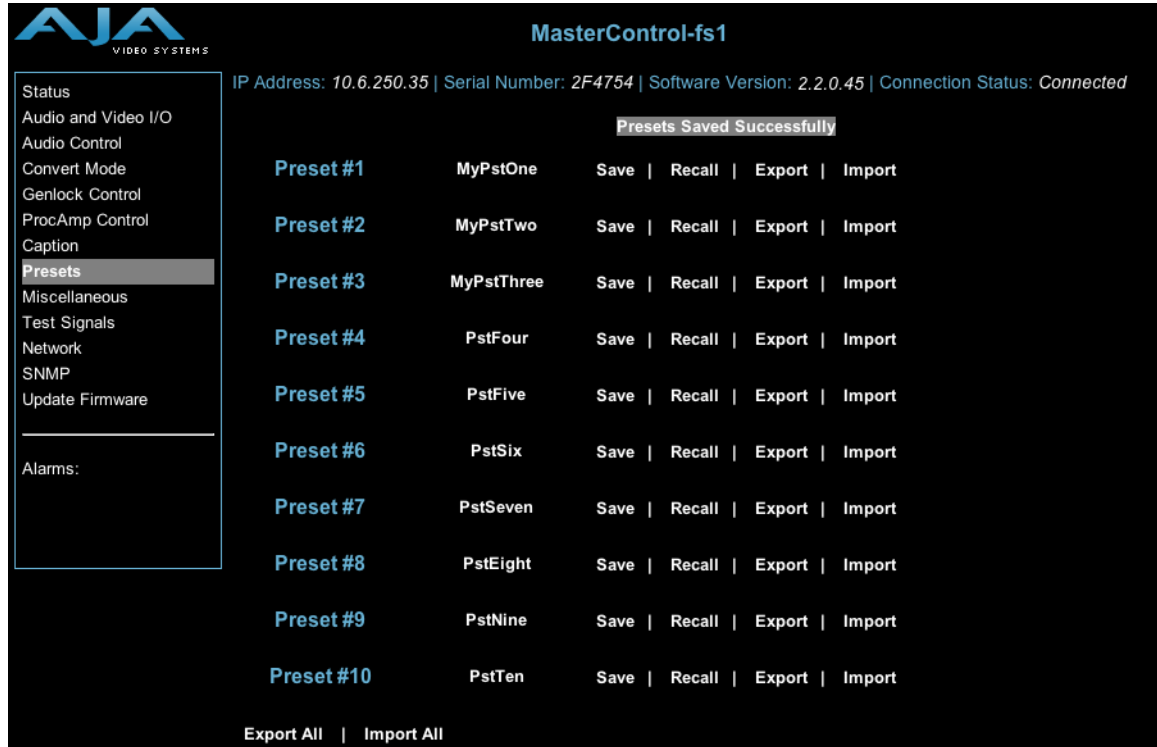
AJA VIDEO SYSTEMS

MasterControl-fs1

Status
Audio and Video I/O
Audio Control
Convert Mode
Genlock Control
ProcAmp Control
Caption
Presets
Miscellaneous
Test Signals
Network
SNMP
Update Firmware

Alarms:

IP Address: 10.6.250.35 | Serial Number: 2F4754 | Software Version: 2.2.0.45 | Connection Status: Connected

Presets Saved Successfully

| | | |
|---|---|---|
| Preset #1 | MyPstOne | Save \| Recall \| Export \| Import |
| Preset #2 | MyPstTwo | Save \| Recall \| Export \| Import |
| Preset #3 | MyPstThree | Save \| Recall \| Export \| Import |
| Preset #4 | PstFour | Save \| Recall \| Export \| Import |
| Preset #5 | PstFive | Save \| Recall \| Export \| Import |
| Preset #6 | PstSix | Save \| Recall \| Export \| Import |
| Preset #7 | PstSeven | Save \| Recall \| Export \| Import |
| Preset #8 | PstEight | Save \| Recall \| Export \| Import |
| Preset #9 | PstNine | Save \| Recall \| Export \| Import |
| Preset #10 | PstTen | Save \| Recall \| Export \| Import |

Export All | Import All